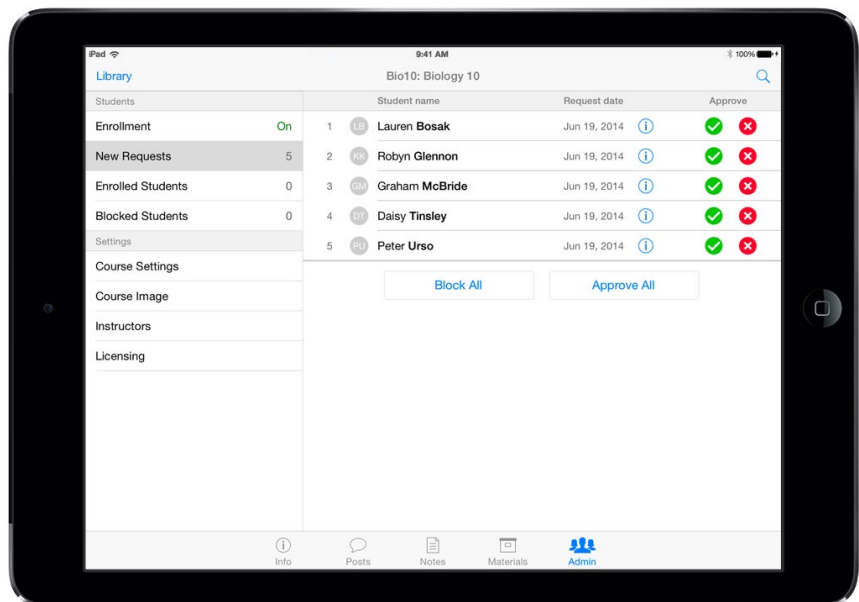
iPad
9:41 AM
100%

Library
Bio10: Biology 10

Students
Enrollment On
New Requests 5
Enrolled Students 0
Blocked Students 0
Settings
Course Settings
Course Image
Instructors
Licensing

| | | Student name | Request date | | Approve |
|---|---|---|---|---|---|
| 1 | LB | Lauren Bosak | Jun 19, 2014 | | |
| 2 | KK | Robyn Glennon | Jun 19, 2014 | | |
| 3 | GM | Graham McBride | Jun 19, 2014 | | |
| 4 | DT | Daisy Tinsley | Jun 19, 2014 | | |
| 5 | PU | Peter Urso | Jun 19, 2014 | | |

Block All
Approve All

Info
Posts
Notes
Materials
Admin